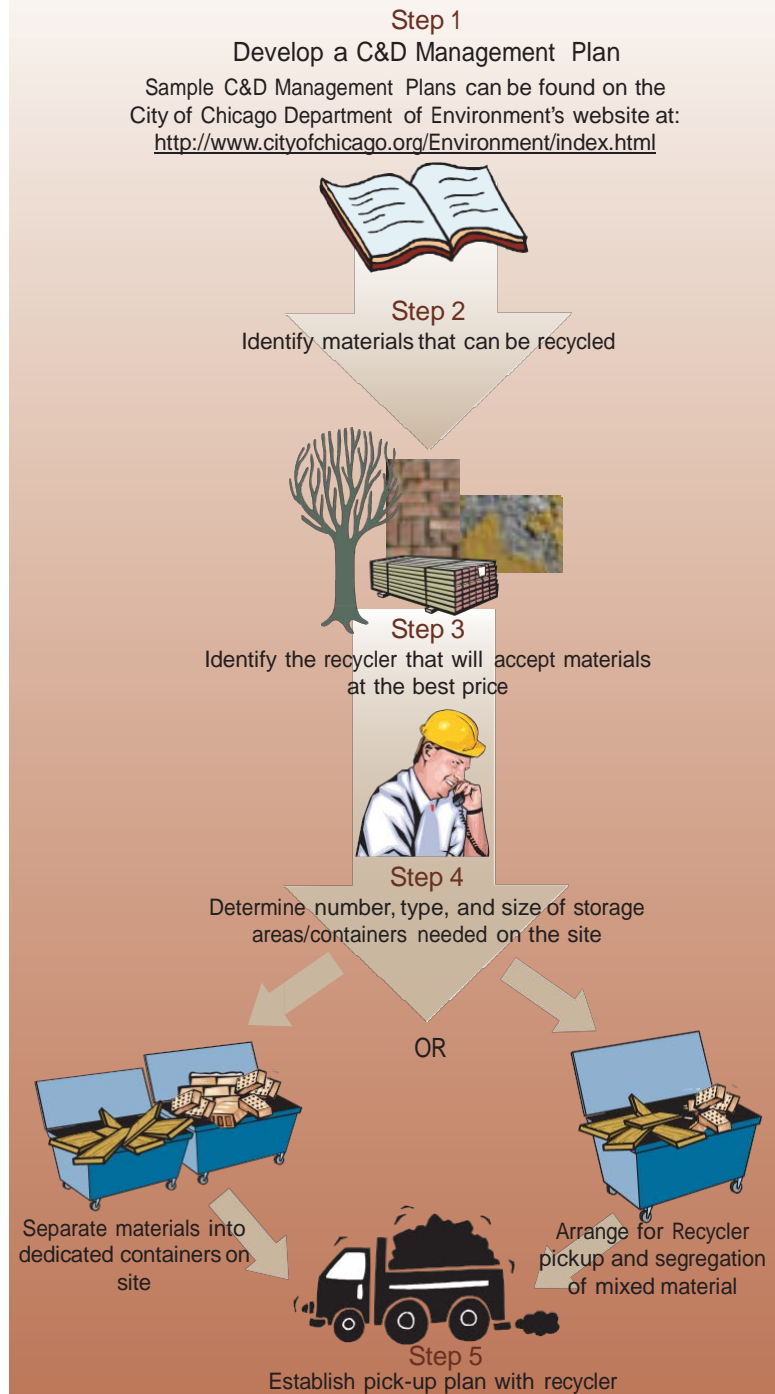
Step 1
Develop a C&D Management Plan
Sample C&D Management Plans can be found on the City of Chicago Department of Environment's website at: http://www.cityofchicago.org/Environment/index.html

Step 2
Identify materials that can be recycled

Step 3
Identify the recycler that will accept materials at the best price

Step 4
Determine number, type, and size of storage areas/containers needed on the site

OR

Separate materials into dedicated containers on site

Arrange for Recycler pickup and segregation of mixed material

Step 5
Establish pick-up plan with recycler